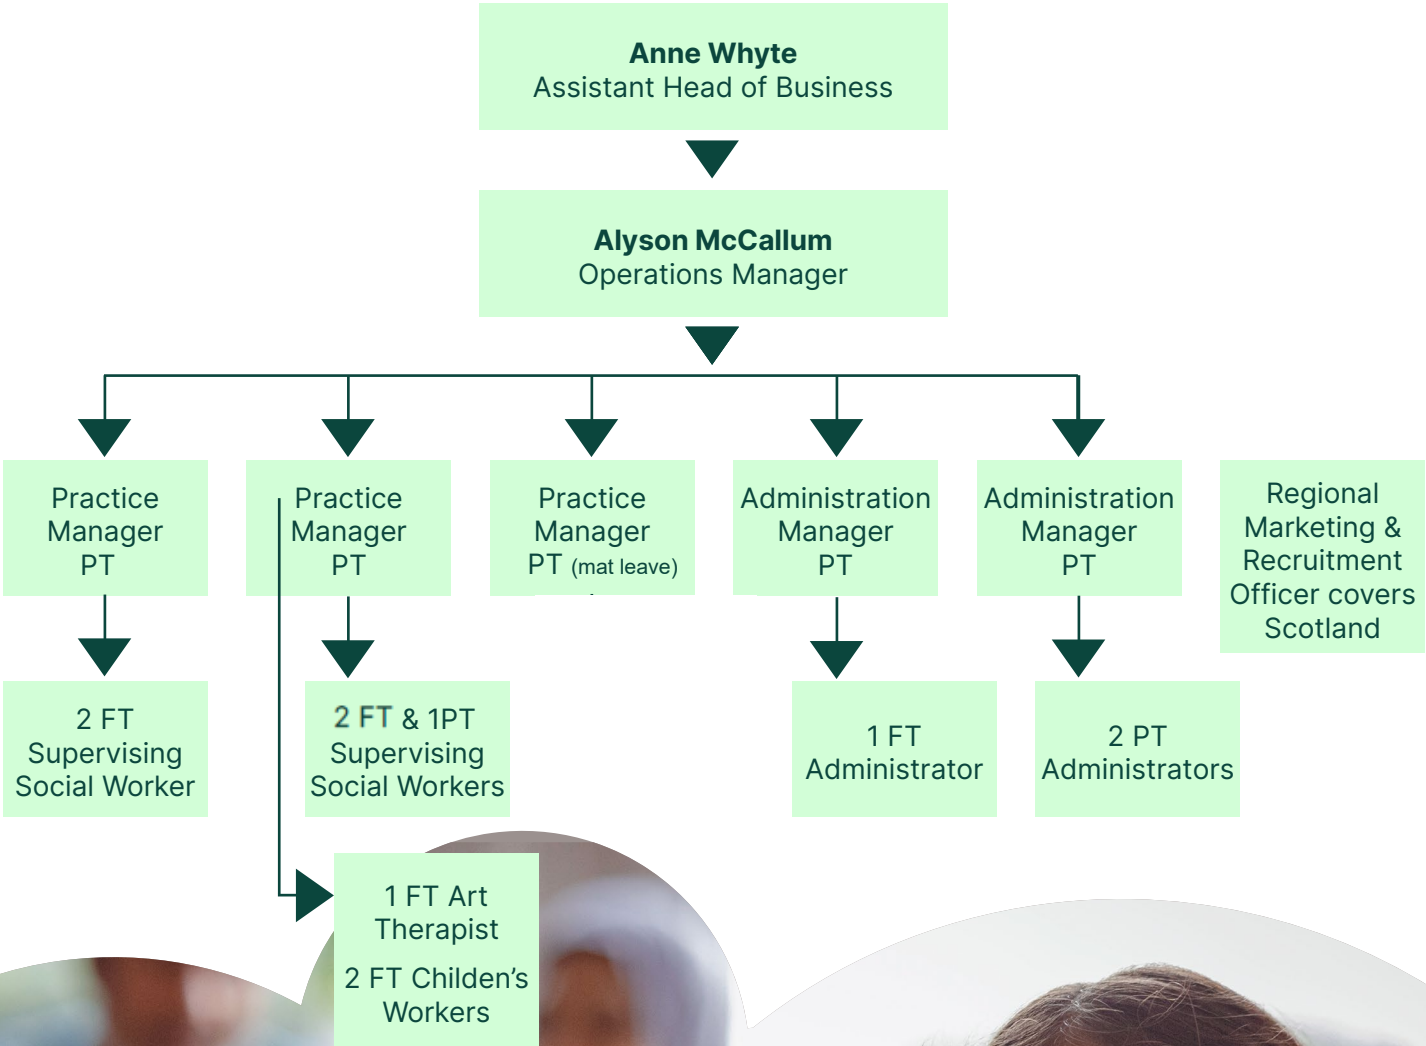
**Anne Whyte**
Assistant Head of Business

**Alyson McCallum**
Operations Manager

Practice Manager PT

Practice Manager PT

Practice Manager PT (mat leave)

Administration Manager PT

Administration Manager PT

Regional Marketing & Recruitment Officer covers Scotland

2 FT Supervising Social Worker

2 FT & 1PT Supervising Social Workers

1 FT Administrator

2 PT Administrators

1 FT Art Therapist

2 FT Childen's Workers